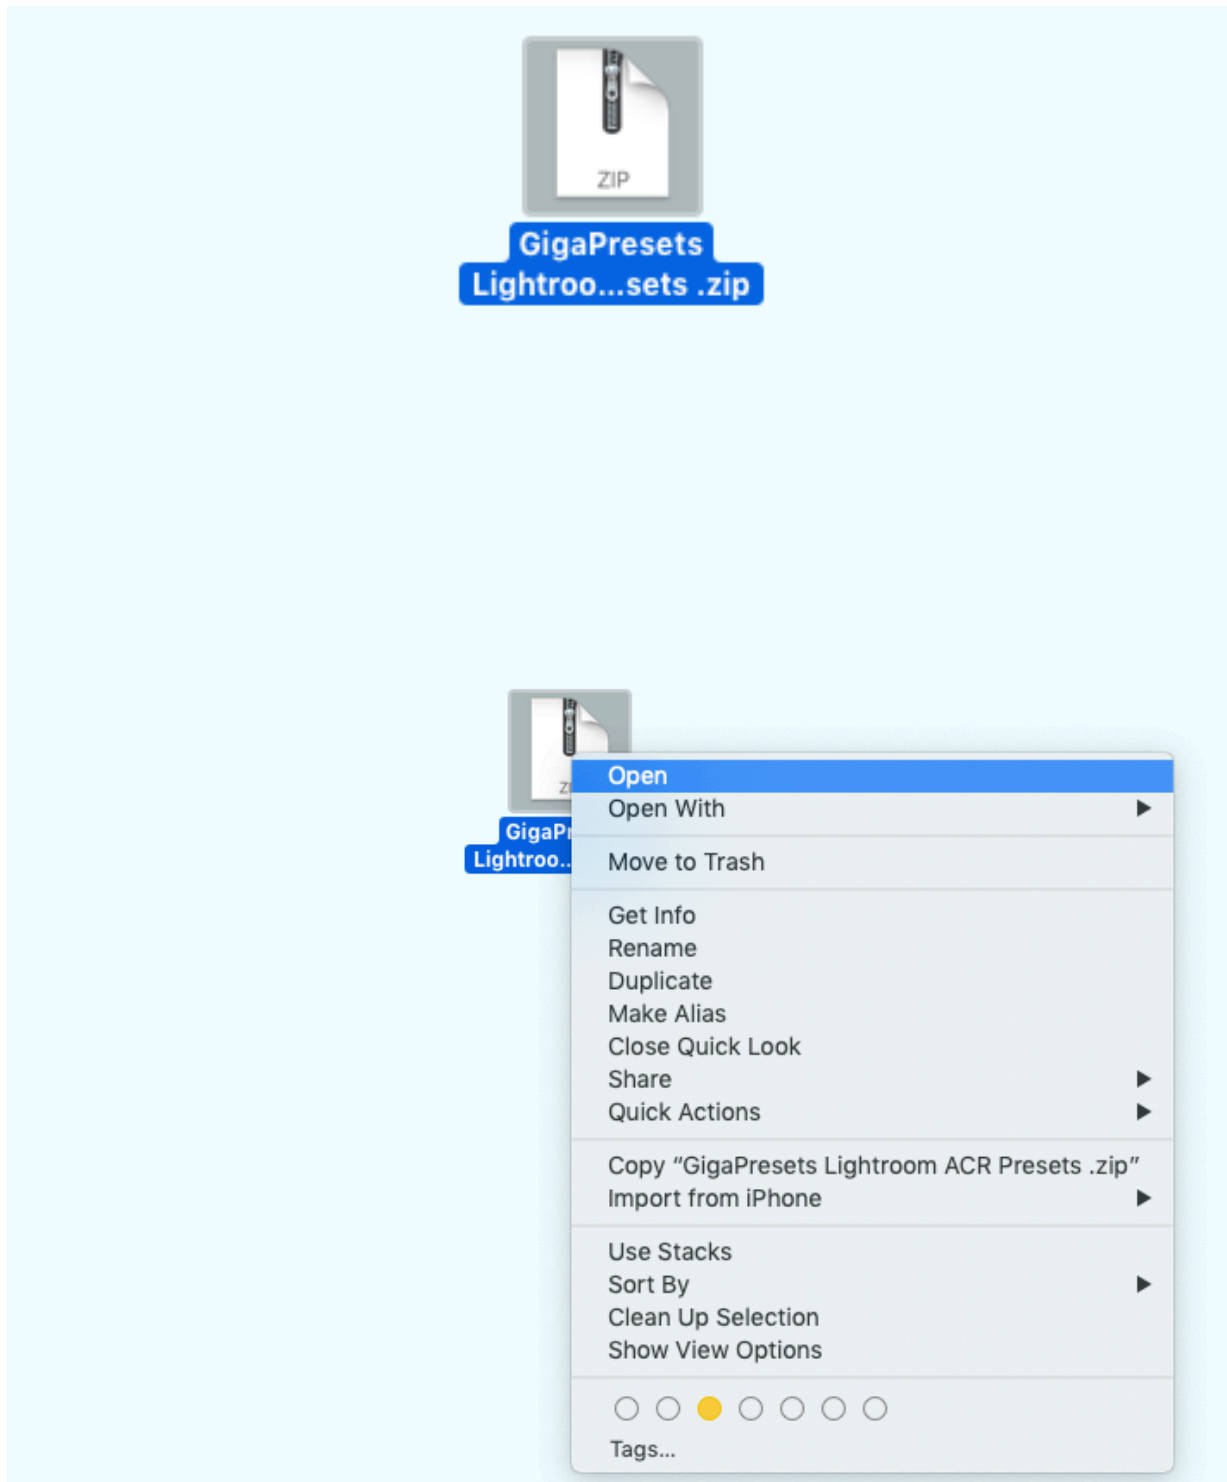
ZIP
GigaPresets Lightroo...sets .zip

ZI
GigaPr
Lightroo...

Open
Open With ▶
Move to Trash
Get Info
Rename
Duplicate
Make Alias
Close Quick Look
Share ▶
Quick Actions ▶
Copy "GigaPresets Lightroom ACR Presets .zip"
Import from iPhone ▶
Use Stacks
Sort By ▶
Clean Up Selection
Show View Options
Tags...